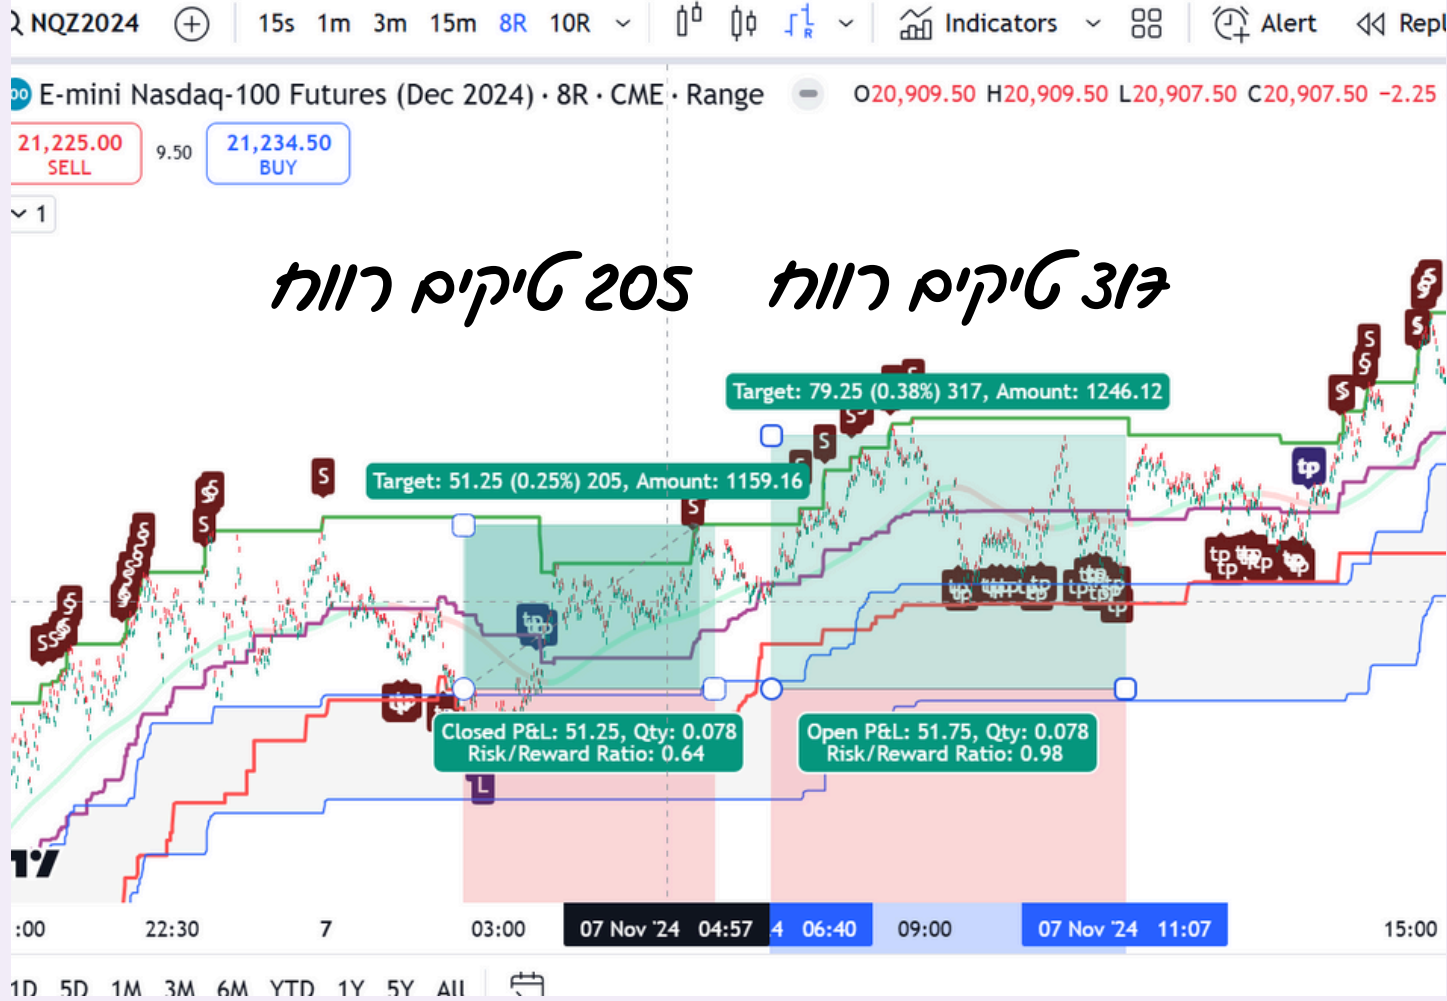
NQZ2024 15s 1m 3m 15m 8R 10R Indicators Alert Repl

E-mini Nasdaq-100 Futures (Dec 2024) · 8R · CME · Range O20,909.50 H20,909.50 L20,907.50 C20,907.50 −2.25

21,225.00 SELL 9.50 21,234.50 BUY

1

205 טיקים רווח

דוג 317 טיקים רווח

Target: 79.25 (0.38%) 317, Amount: 1246.12

Target: 51.25 (0.25%) 205, Amount: 1159.16

Closed P&L: 51.25, Qty: 0.078
Risk/Reward Ratio: 0.64

Open P&L: 51.75, Qty: 0.078
Risk/Reward Ratio: 0.98

S S S S S S S S S S S S S S S S S S S L tp tp tp tp tp tp tp

:00 22:30 7 03:00 07 Nov '24 04:57 4 06:40 09:00 07 Nov '24 11:07 15:00

1D 5D 1M 3M 6M YTD 1Y 5Y All